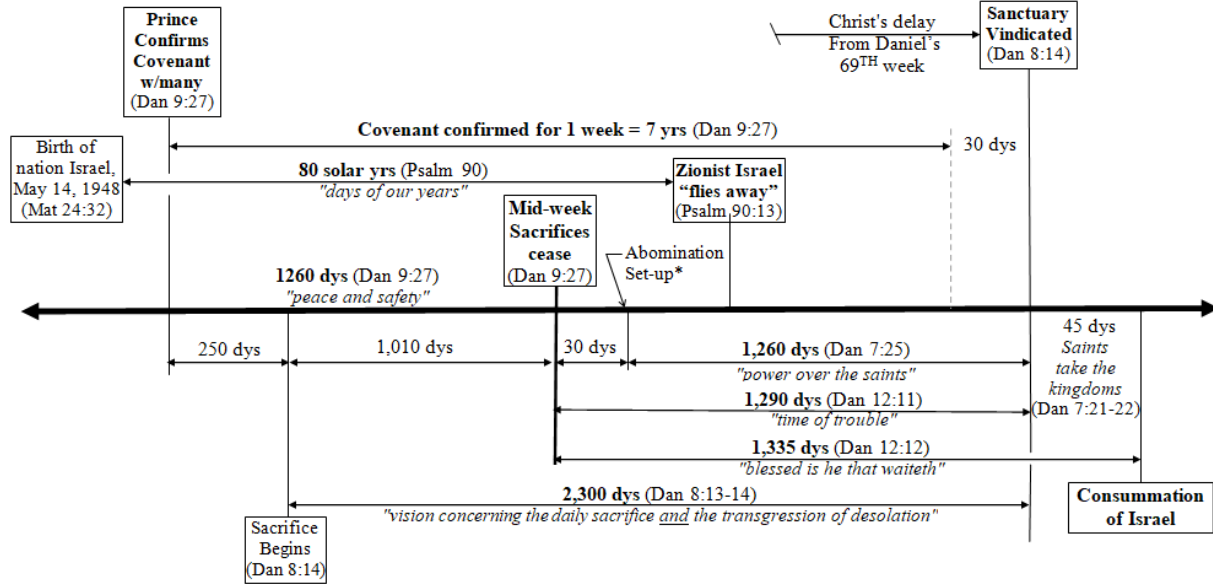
Prince Confirms Covenant w/many (Dan 9:27)

Christ's delay From Daniel's 69$^{TH}$ week

Sanctuary Vindicated (Dan 8:14)

Covenant confirmed for 1 week = 7 yrs (Dan 9:27)

30 dys

Birth of nation Israel, May 14, 1948 (Mat 24:32)

80 solar yrs (Psalm 90)
"days of our years"

Zionist Israel "flies away" (Psalm 90:13)

Mid-week Sacrifices cease (Dan 9:27)

Abomination Set-up*

1260 dys (Dan 9:27)
"peace and safety"

250 dys

1,010 dys

30 dys

1,260 dys (Dan 7:25)
"power over the saints"

45 dys
Saints take the kingdoms
(Dan 7:21-22)

1,290 dys (Dan 12:11)
"time of trouble"

1,335 dys (Dan 12:12)
"blessed is he that waiteth"

2,300 dys (Dan 8:13-14)
"vision concerning the daily sacrifice and the transgression of desolation"

Consummation of Israel

Sacrifice Begins (Dan 8:14)